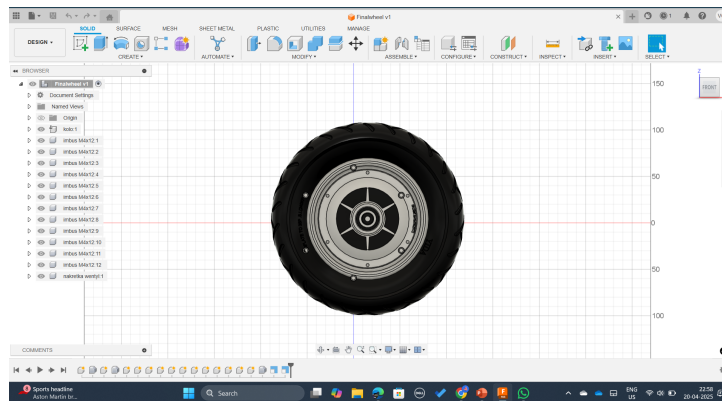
Finalwheel v1

SOLID SURFACE MESH SHEET METAL PLASTIC UTILITIES MANAGE

DESIGN ▾

CREATE ▾ AUTOMATE ▾ MODIFY ▾ ASSEMBLE ▾ CONFIGURE ▾ CONSTRUCT ▾ INSPECT ▾ INSERT ▾ SELECT ▾

BROWSER

Finalwheel v1
Document Settings
Named Views
Origin
kolo:1
imbus M4x12:1
imbus M4x12:2
imbus M4x12:3
imbus M4x12:4
imbus M4x12:5
imbus M4x12:6
imbus M4x12:7
imbus M4x12:8
imbus M4x12:9
imbus M4x12:10
imbus M4x12:11
imbus M4x12:12
nakretka wentyl:1

150
100
50
0
50
100

FRONT
Z

COMMENTS

Sports headline
Aston Martin br...

Search

ENG
US

22:58
20-04-2025